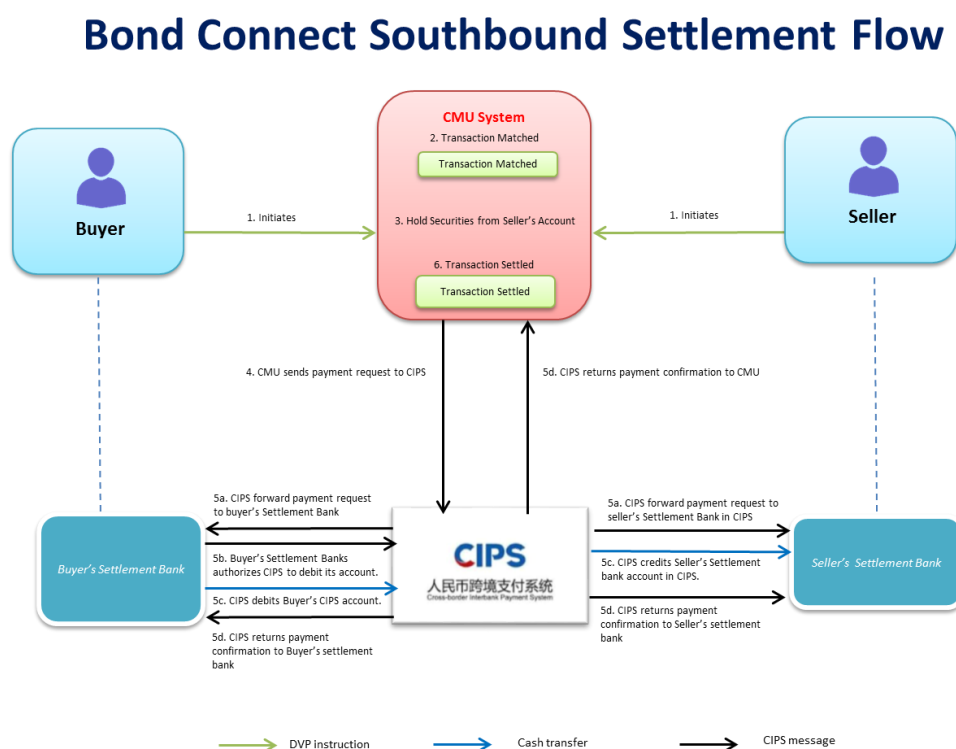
Bond Connect Southbound Settlement Flow

CMU System

2. Transaction Matched

Transaction Matched

3. Hold Securities from Seller's Account

6. Transaction Settled

Transaction Settled

Buyer

1. Initiates

1. Initiates

Seller

4. CMU sends payment request to CIPS

5d. CIPS returns payment confirmation to CMU

5a. CIPS forward payment request to buyer's Settlement Bank

5b. Buyer's Settlement Banks authorizes CIPS to debit its account.

5c. CIPS debits Buyer's CIPS account.

5d. CIPS returns payment confirmation to Buyer's settlement bank

Buyer's Settlement Bank

CIPS

人民币跨境支付系统

Cross-border Interbank Payment System

5a. CIPS forward payment request to seller's Settlement Bank in CIPS

5c. CIPS credits Seller's Settlement bank account in CIPS.

5d. CIPS returns payment confirmation to Seller's settlement bank

Seller's Settlement Bank

DVP instruction

Cash transfer

CIPS message